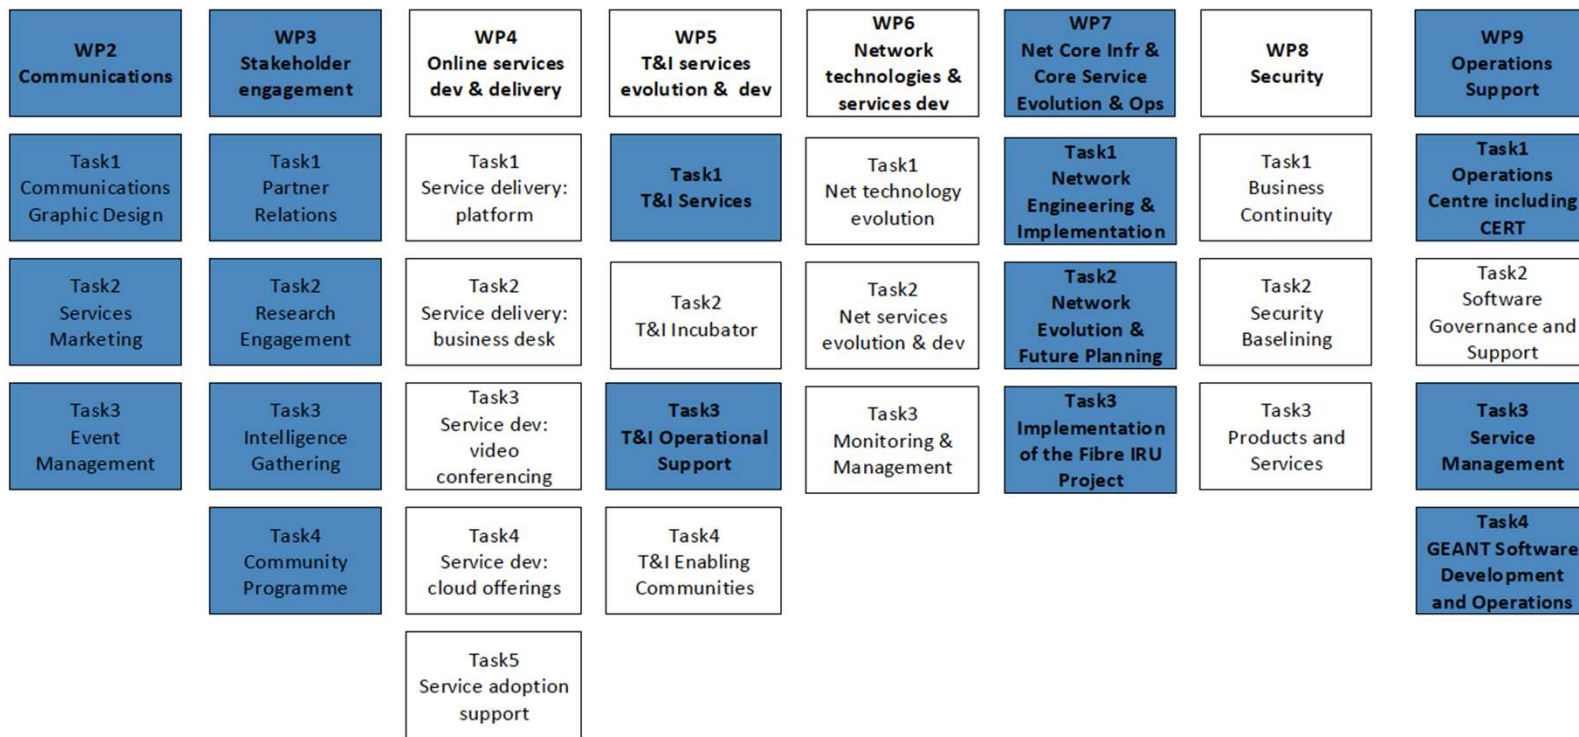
WP2
Communications

Task1
Communications
Graphic Design

Task2
Services
Marketing

Task3
Event
Management

WP3
Stakeholder
engagement

Task1
Partner
Relations

Task2
Research
Engagement

Task3
Intelligence
Gathering

Task4
Community
Programme

WP4
Online services
dev & delivery

Task1
Service delivery:
platform

Task2
Service delivery:
business desk

Task3
Service dev:
video
conferencing

Task4
Service dev:
cloud offerings

Task5
Service adoption
support

WP5
T&I services
evolution & dev

Task1
T&I Services

Task2
T&I Incubator

Task3
T&I Operational
Support

Task4
T&I Enabling
Communities

WP6
Network
technologies &
services dev

Task1
Net technology
evolution

Task2
Net services
evolution & dev

Task3
Monitoring &
Management

WP7
Net Core Infr &
Core Service
Evolution & Ops

Task1
Network
Engineering &
Implementation

Task2
Network
Evolution &
Future Planning

Task3
Implementation
of the Fibre IRU
Project

WP8
Security

Task1
Business
Continuity

Task2
Security
Baselining

Task3
Products and
Services

WP9
Operations
Support

Task1
Operations
Centre including
CERT

Task2
Software
Governance and
Support

Task3
Service
Management

Task4
GEANT Software
Development
and Operations